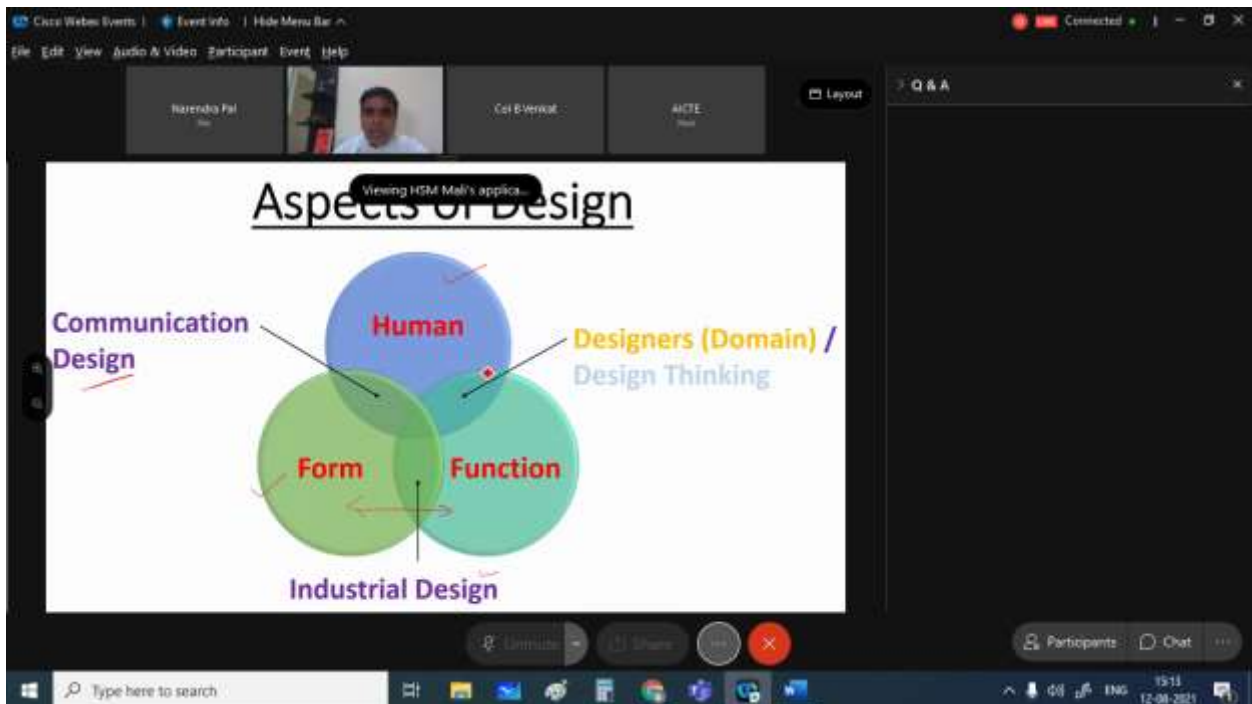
Cisco Webex Events | Event info | Hide Menu Bar ^

Connected

File Edit View Audio & Video Participant Event Help

Narendra Pal

Col B Venkat

AICTE

Layout

Q & A

Viewing HSM Mali's applica...

Aspects of Design

Communication Design

Human

Designers (Domain) / Design Thinking

Form

Function

Industrial Design

Unmute

Share

Participants

Chat

Type here to search

ENG

15:13
12-08-2021